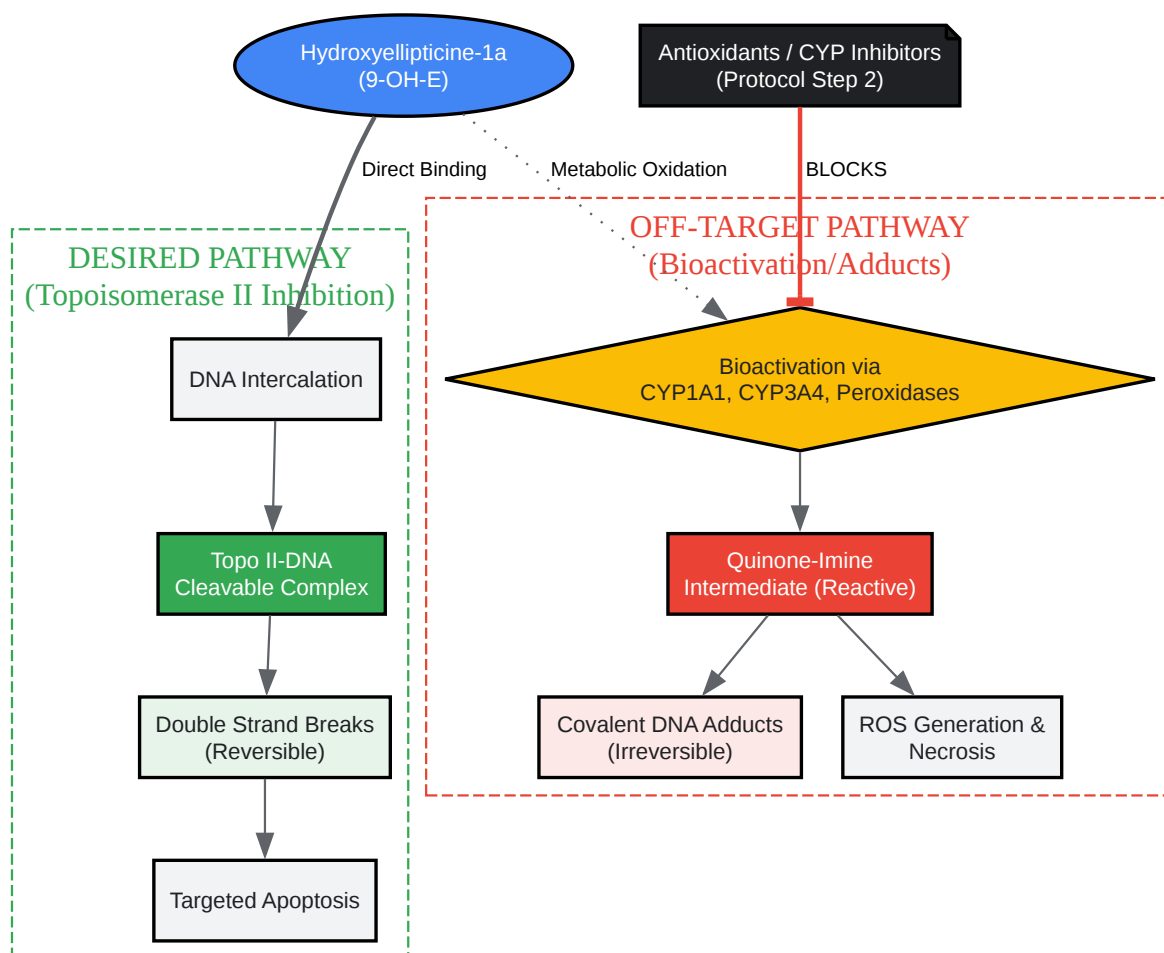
Hydroxyellipticine-1a
(9-OH-E)

Antioxidants / CYP Inhibitors
(Protocol Step 2)

Direct Binding

Metabolic Oxidation

BLOCKS

DESIRED PATHWAY
(Topoisomerase II Inhibition)

OFF-TARGET PATHWAY
(Bioactivation/Adducts)

DNA Intercalation

Bioactivation via
CYP1A1, CYP3A4, Peroxidases

Topo II-DNA
Cleavable Complex

Quinone-Imine
Intermediate (Reactive)

Double Strand Breaks
(Reversible)

Covalent DNA Adducts
(Irreversible)

ROS Generation &
Necrosis

Targeted Apoptosis